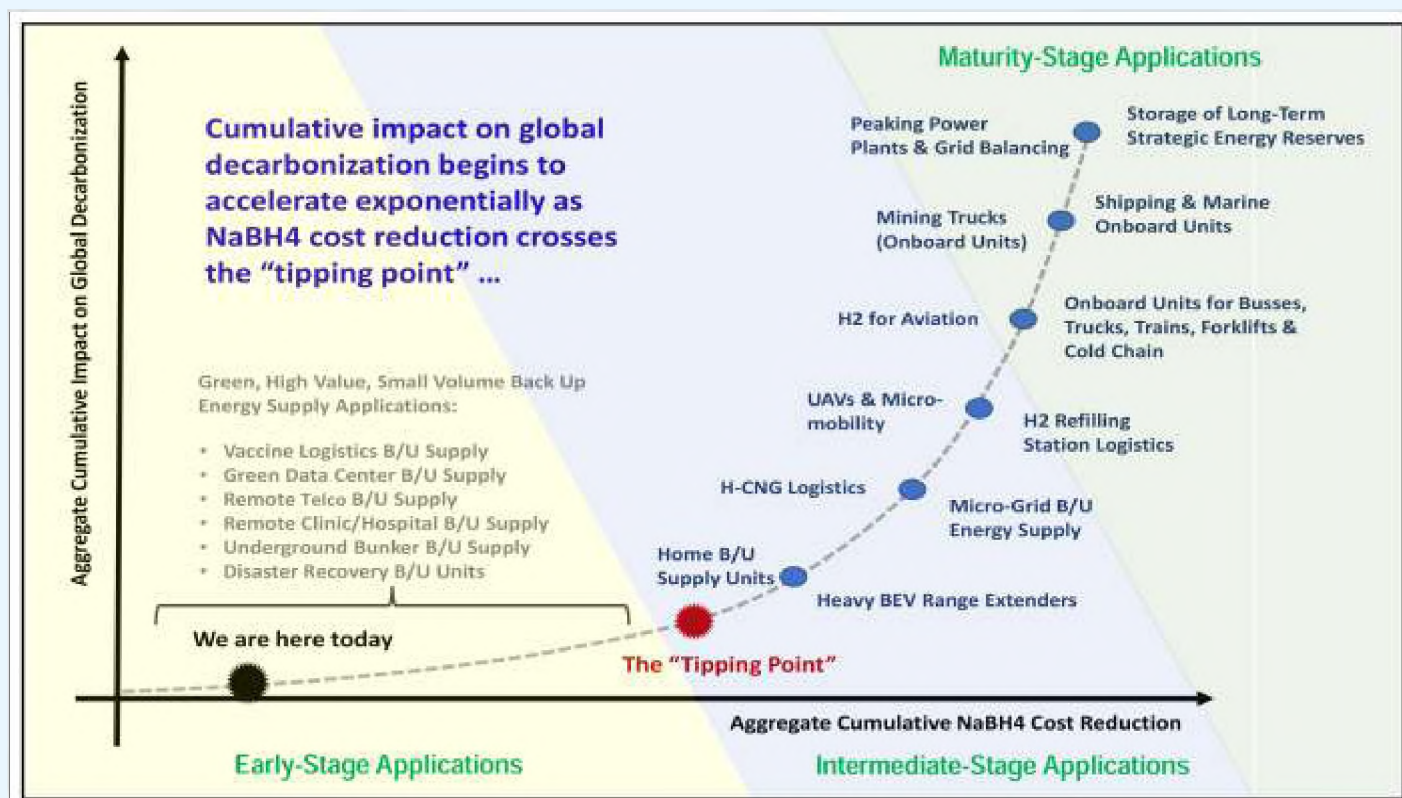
Maturity-Stage Applications

Aggregate Cumulative Impact on Global Decarbonization

Cumulative impact on global decarbonization begins to accelerate exponentially as NaBH4 cost reduction crosses the "tipping point" ...

Peaking Power Plants & Grid Balancing

Storage of Long-Term Strategic Energy Reserves

Mining Trucks (Onboard Units)

Shipping & Marine Onboard Units

H2 for Aviation

Onboard Units for Busses, Trucks, Trains, Forklifts & Cold Chain

Green, High Value, Small Volume Back Up Energy Supply Applications:

- Vaccine Logistics B/U Supply
- Green Data Center B/U Supply
- Remote Telco B/U Supply
- Remote Clinic/Hospital B/U Supply
- Underground Bunker B/U Supply
- Disaster Recovery B/U Units

UAVs & Micro-mobility

H2 Refilling Station Logistics

H-CNG Logistics

Micro-Grid B/U Energy Supply

Home B/U Supply Units

Heavy BEV Range Extenders

We are here today

The "Tipping Point"

Aggregate Cumulative NaBH4 Cost Reduction

Early-Stage Applications

Intermediate-Stage Applications